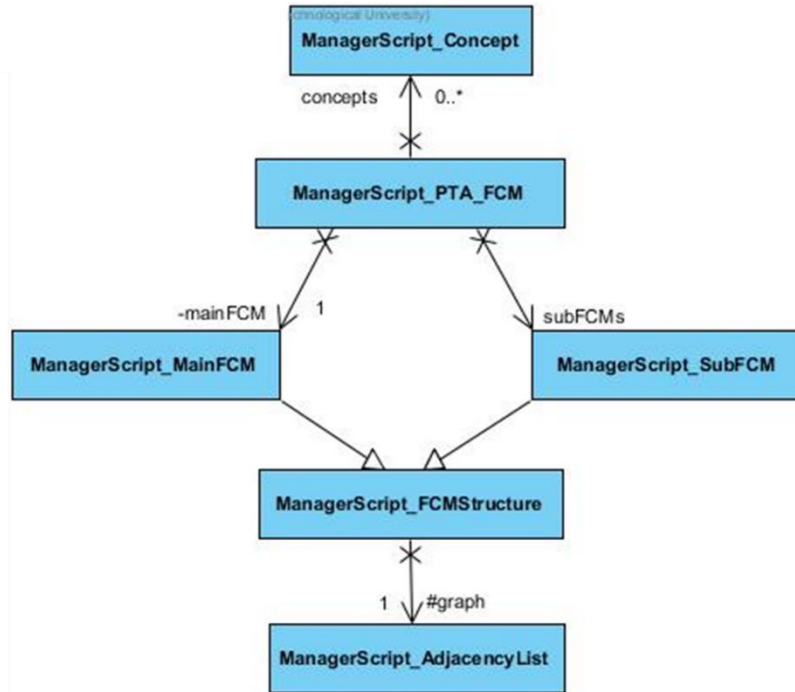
chnological University)

ManagerScript_Concept

concepts 0..*

ManagerScript_PTA_FCM

-mainFCM 1

subFCMs

ManagerScript_MainFCM

ManagerScript_SubFCM

ManagerScript_FCMStructure

1 #graph

ManagerScript_AdjacencyList